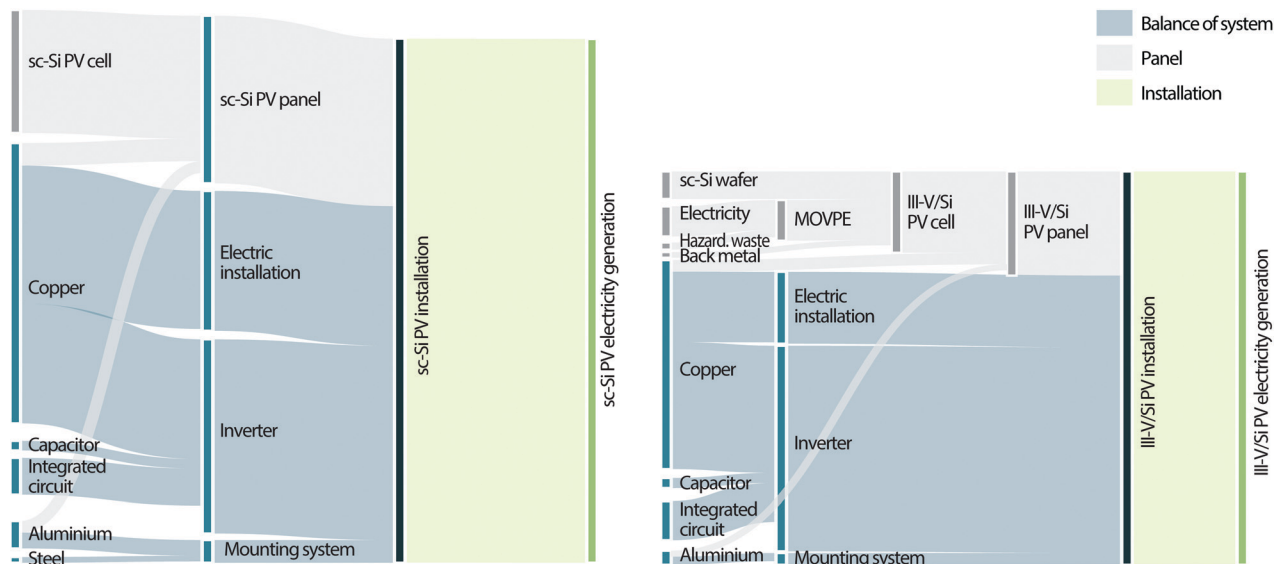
Balance of system
Panel
Installation

sc-Si PV cell
Copper
Capacitor
Integrated circuit
Aluminium
Steel
sc-Si PV panel
Electric installation
Inverter
Mounting system
sc-Si PV installation
sc-Si PV electricity generation

sc-Si wafer
Electricity
Hazard. waste
Back metal
MOVPE
III-V/Si PV cell
III-V/Si PV panel
Copper
Capacitor
Integrated circuit
Aluminium
Electric installation
Inverter
Mounting system
III-V/Si PV installation
III-V/Si PV electricity generation